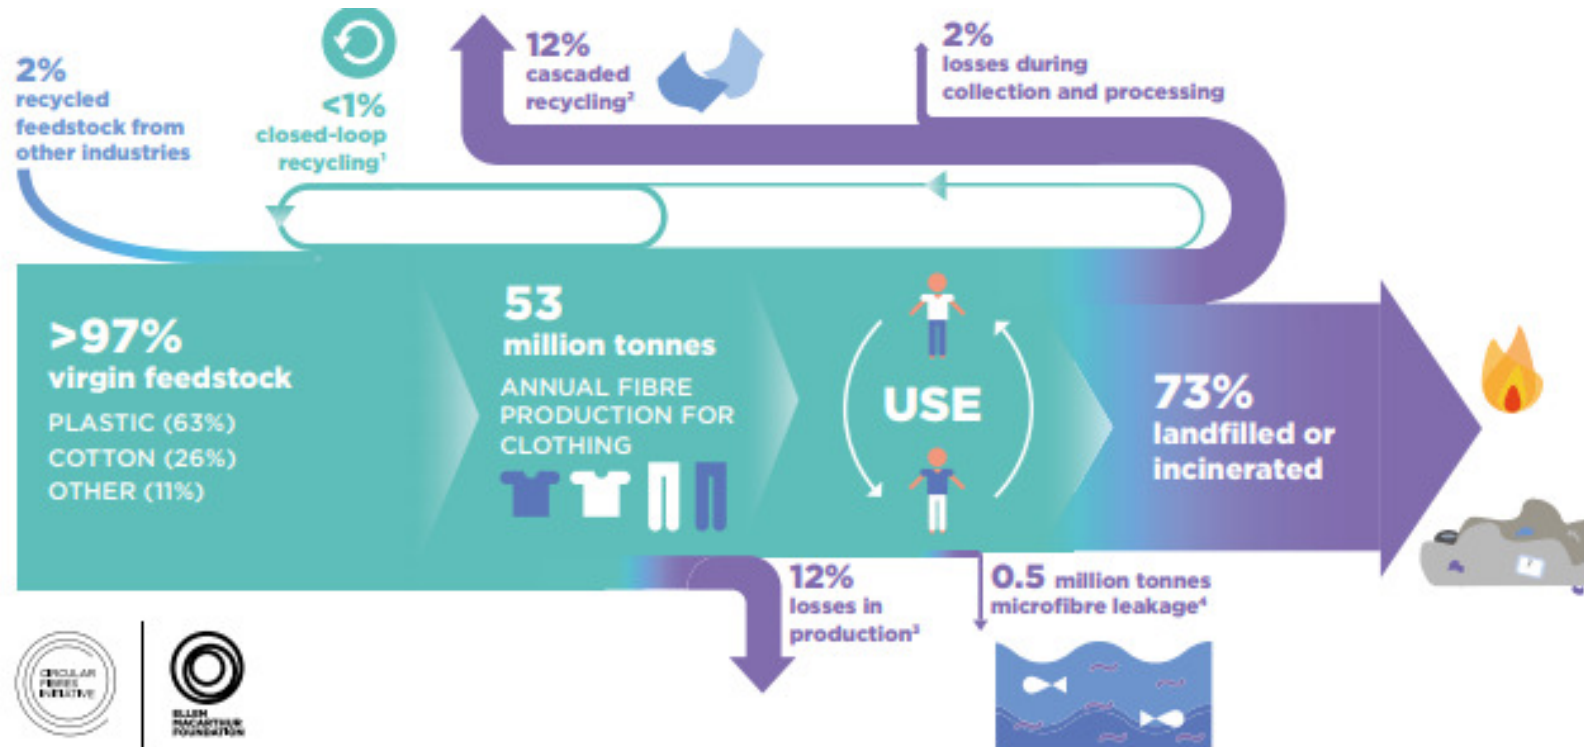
2%
recycled feedstock from other industries

<1%
closed-loop recycling$^1$

12%
cascaded recycling$^2$

2%
losses during collection and processing

>97%
virgin feedstock
PLASTIC (63%)
COTTON (26%)
OTHER (11%)

53
million tonnes
ANNUAL FIBRE PRODUCTION FOR CLOTHING

USE

73%
landfilled or incinerated

12%
losses in production$^3$

0.5 million tonnes
microfibre leakage$^4$

CIRCULAR FIBRES INITIATIVE

ELLEN MACARTHUR FOUNDATION